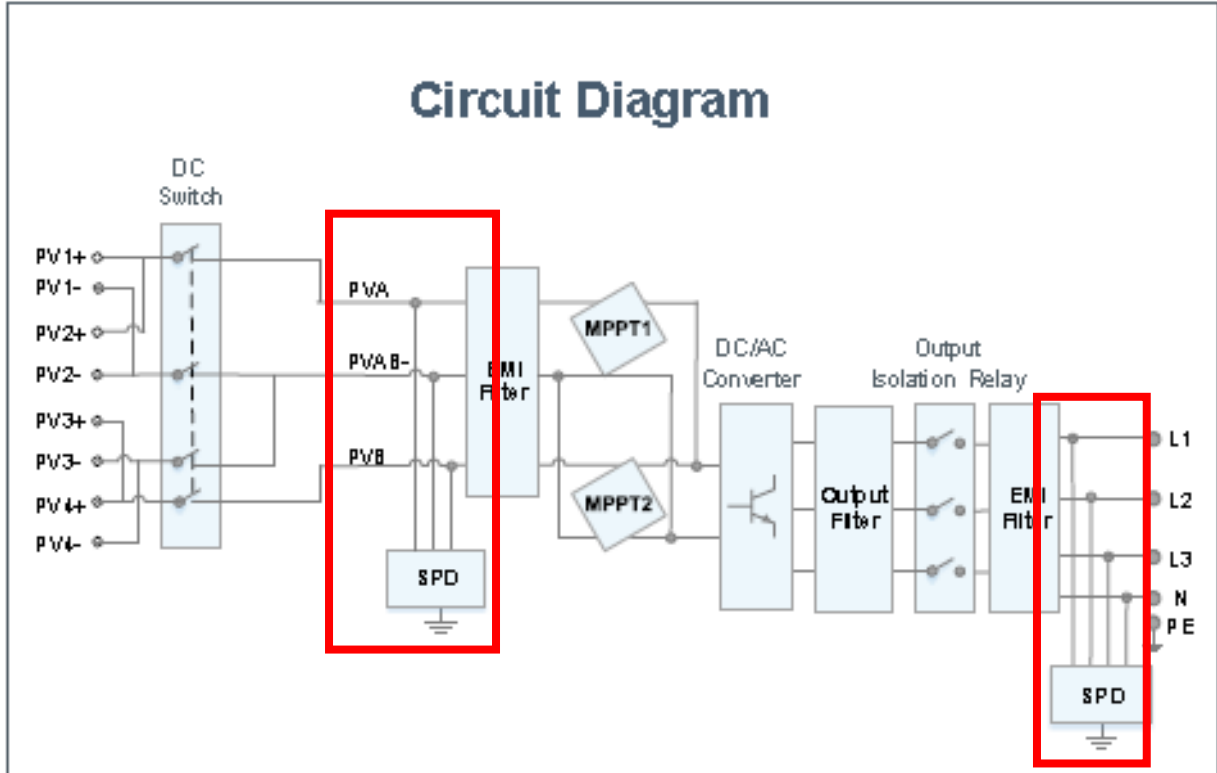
Circuit Diagram

DC Switch

PV1+
PV1-
PV2+
PV2-
PV3+
PV3-
PV4+
PV4-

PVA
PVAB-
PVB

SPD

EMI Filter

MPPT1
MPPT2

DC/AC Converter

Output Filter

Output Isolation Relay

EMI Filter

L1
L2
L3
N
PE

SPD